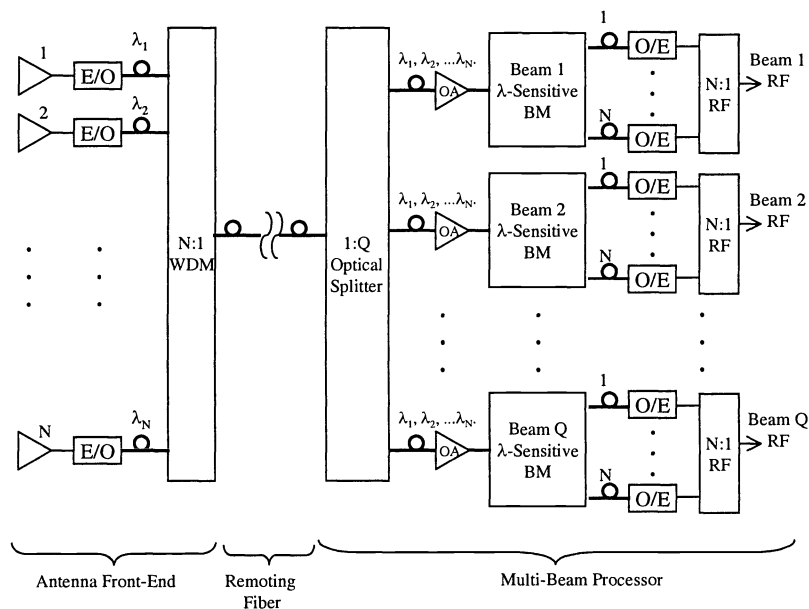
1
E/O
$\lambda_1$
2
E/O
$\lambda_2$
N
E/O
$\lambda_N$

N:1
WDM

1:Q
Optical
Splitter

$\lambda_1, \lambda_2, ...\lambda_N$.
OA
Beam 1
λ-Sensitive
BM
1
O/E
N
O/E
N:1
RF
Beam 1
RF

$\lambda_1, \lambda_2, ...\lambda_N$.
OA
Beam 2
λ-Sensitive
BM
1
O/E
N
O/E
N:1
RF
Beam 2
RF

$\lambda_1, \lambda_2, ...\lambda_N$.
OA
Beam Q
λ-Sensitive
BM
1
O/E
N
O/E
N:1
RF
Beam Q
RF

Antenna Front-End
Remoting
Fiber
Multi-Beam Processor